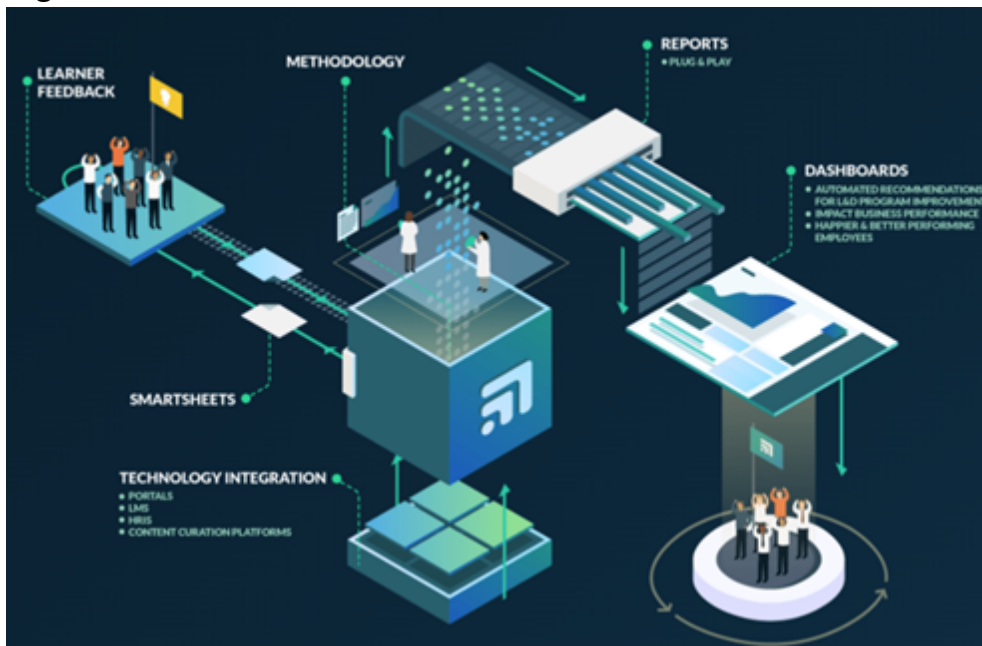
LEARNER FEEDBACK

METHODOLOGY

REPORTS
• PLUG & PLAY

DASHBOARDS
• AUTOMATED RECOMMENDATIONS FOR L&D PROGRAM IMPROVEMEN
• IMPACT BUSINESS PERFORMANCE
• HAPPIER & BETTER PERFORMING EMPLOYEES

SMARTSHEETS

TECHNOLOGY INTEGRATION
• PORTALS
• LMS
• HRIS
• CONTENT CURATION PLATFORMS